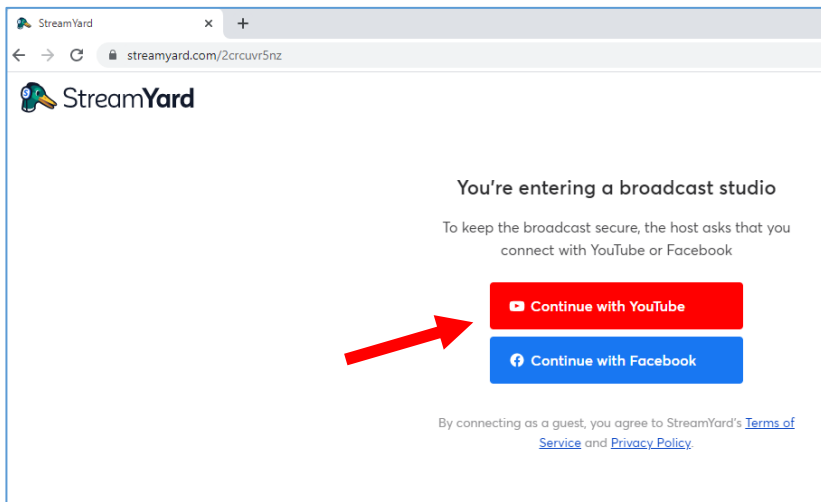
StreamYard ×
+
streamyard.com/2crcuvr5nz

StreamYard

You're entering a broadcast studio

To keep the broadcast secure, the host asks that you connect with YouTube or Facebook

Continue with YouTube

Continue with Facebook

By connecting as a guest, you agree to StreamYard's Terms of Service and Privacy Policy.